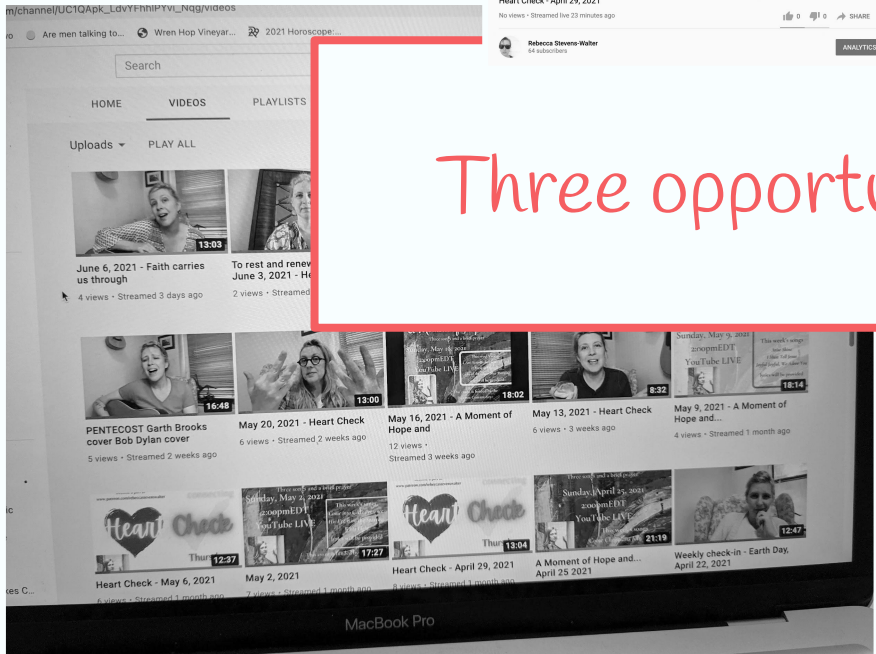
m/channel/UC1QApk_LdvYFhhlPYvi_Nqg/videos

Are men talking to...   Wren Hop Vineyar...   2021 Horoscope:...

Heart Check - April 29, 2021
No views • Streamed live 23 minutes ago

0   0   SHARE

Rebecca Stevens-Walter
64 subscribers

ANALYTICS

Search

HOME   VIDEOS   PLAYLISTS

Uploads   PLAY ALL

Three opportu

13:03
June 6, 2021 - Faith carries us through
4 views • Streamed 3 days ago

To rest and renew
June 3, 2021 - He
2 views • Streamed

16:48
PENTECOST Garth Brooks cover Bob Dylan cover
5 views • Streamed 2 weeks ago

13:00
May 20, 2021 - Heart Check
6 views • Streamed 2 weeks ago

18:02
May 16, 2021 - A Moment of Hope and
12 views •
Streamed 3 weeks ago

8:32
May 13, 2021 - Heart Check
6 views • 3 weeks ago

Sunday, May 9, 2021
18:14
May 9, 2021 - A Moment of Hope and...
4 views • Streamed 1 month ago

Heart Check
12:37
Heart Check - May 6, 2021
6 views • Streamed 1 month ago

Sunday, May 2, 2021
2:00pmEDT
YouTube LIVE
17:27
May 2, 2021
7 views • Streamed 1 month ago

Heart Check
13:04
Heart Check - April 29, 2021
8 views • Streamed 1 month ago

Sunday, April 25, 2021
2:00pmEDT
YouTube LIVE
21:19
A Moment of Hope and...
April 25 2021

12:47
Weekly check-in - Earth Day, April 22, 2021

MacBook Pro